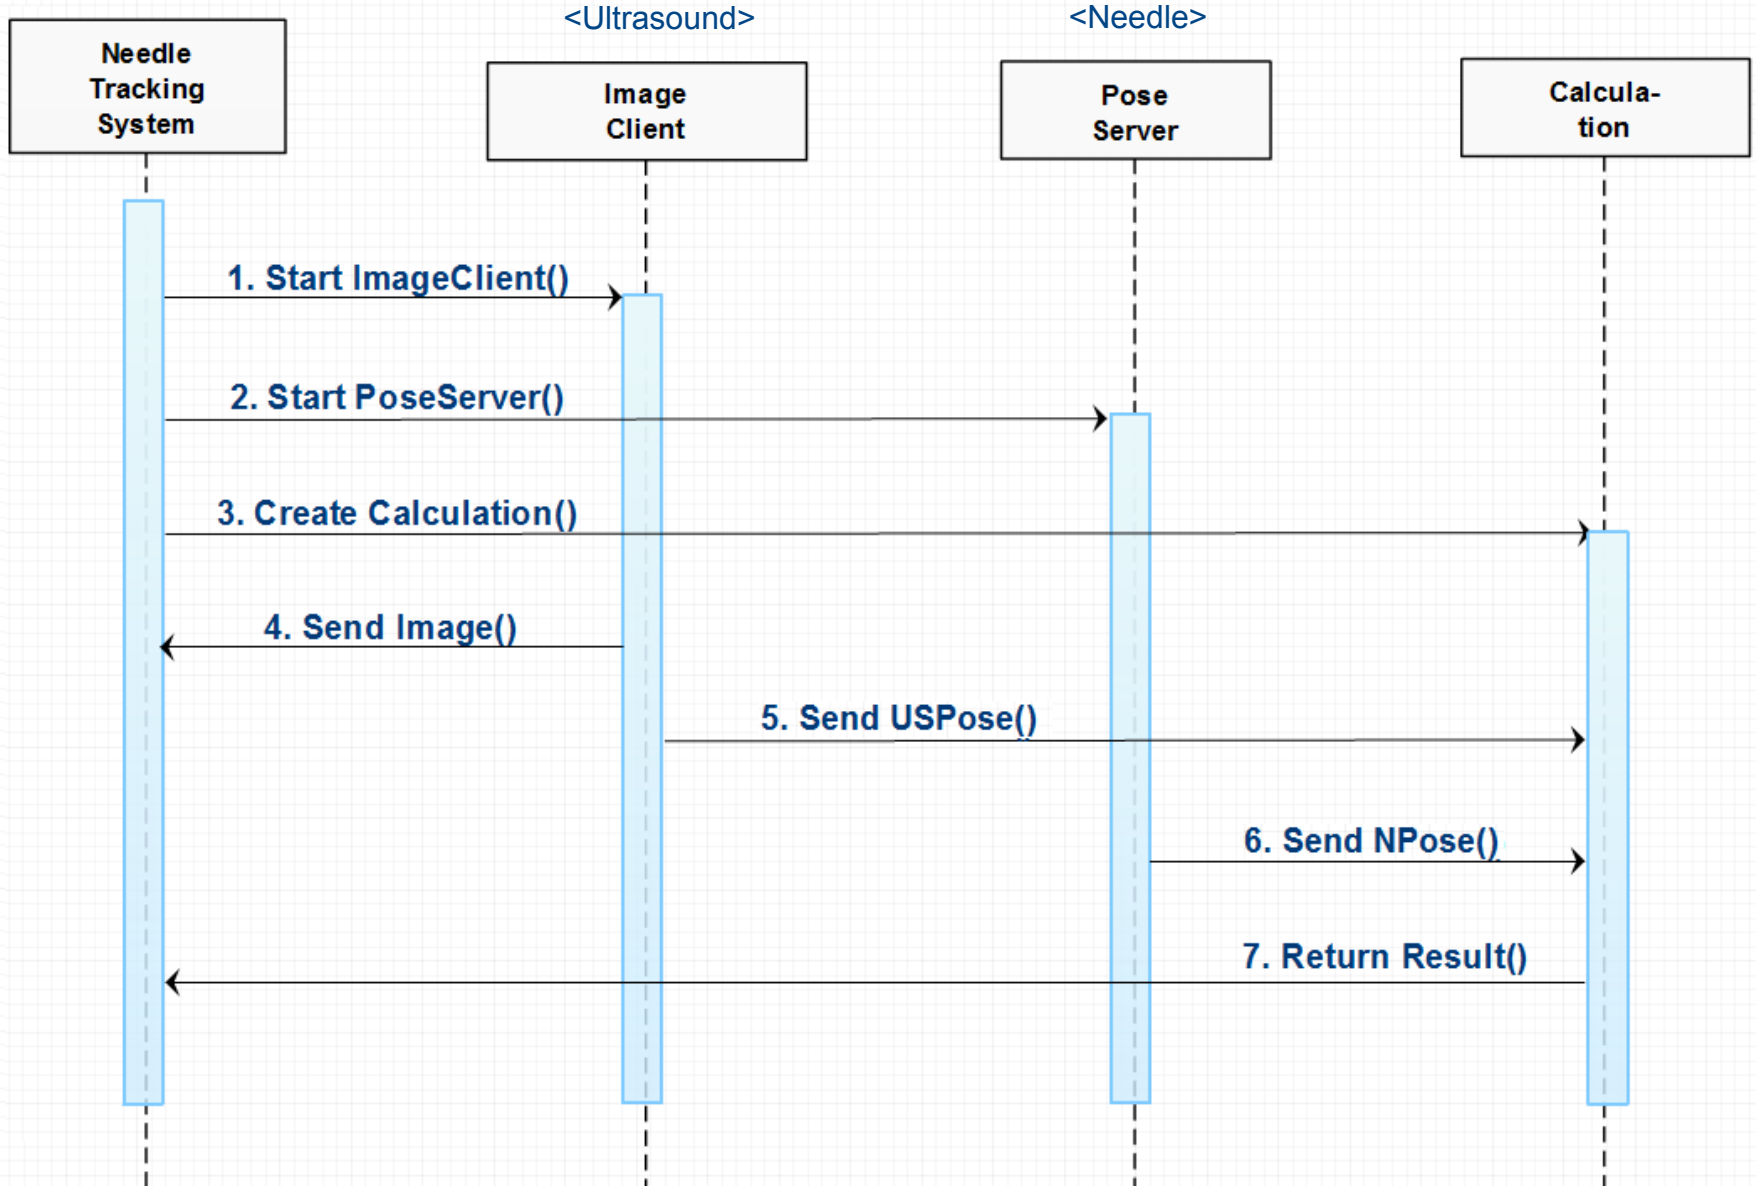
Needle Tracking System

<Ultrasound>

Image Client

<Needle>

Pose Server

Calculation

1. Start ImageClient()

2. Start PoseServer()

3. Create Calculation()

4. Send Image()

5. Send USPose()

6. Send NPose()

7. Return Result()